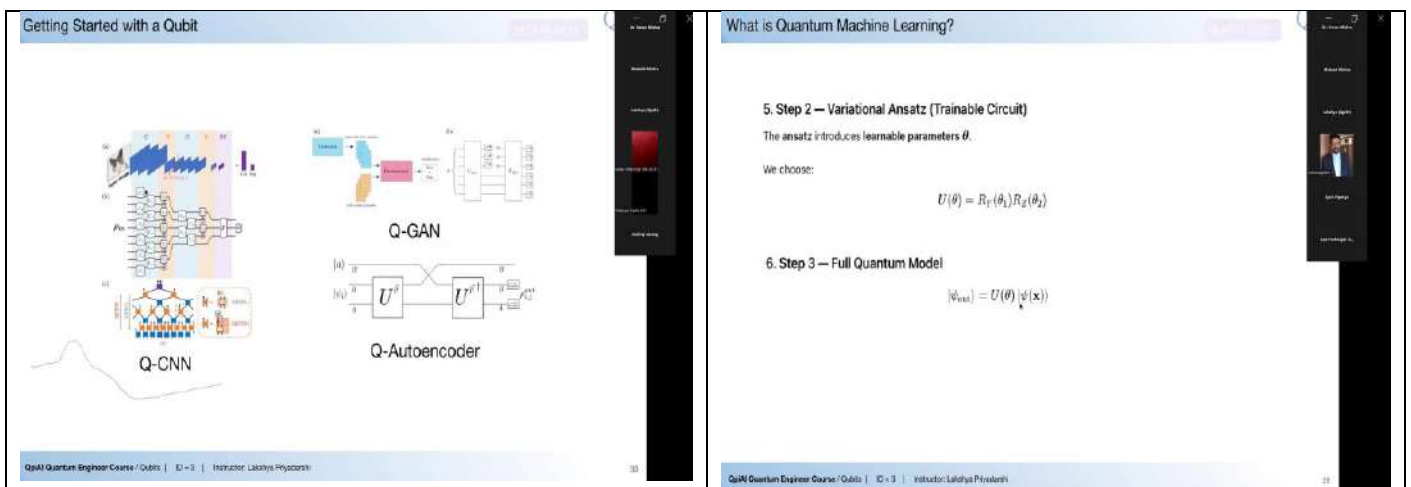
Getting Started with a Qubit

Q-GAN

Q-CNN

Q-Autoencoder

$U^{\theta}$

$U^{\theta\dagger}$

QpiAI Quantum Engineer Course / Qubits | ID = 3 | Instructor: Lakshya Priyadarshi

What is Quantum Machine Learning?

5. Step 2 — Variational Ansatz (Trainable Circuit)

The ansatz introduces learnable parameters $\theta$.

We choose:

$$U(\theta) = R_Y(\theta_1)R_Z(\theta_2)$$

6. Step 3 — Full Quantum Model

$$|\psi_{\text{out}}\rangle = U(\theta)\,|\psi(\mathbf{x})\rangle$$

QpiAI Quantum Engineer Course / Qubits | ID = 3 | Instructor: Lakshya Priyadarshi